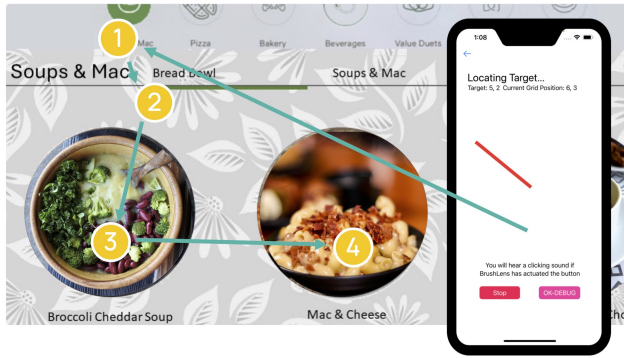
1
Mac
Pizza
Bakery
Beverages
Value Duets
Soups & Mac
Bread Bowl
Soups & Mac
2
3
4
Broccoli Cheddar Soup
Mac & Cheese
Cho

1:08
Locating Target...
Target: 5, 2 Current Grid Position: 6, 3
You will hear a clicking sound if BrushLens has actuated the button
Stop
OK-DEBUG